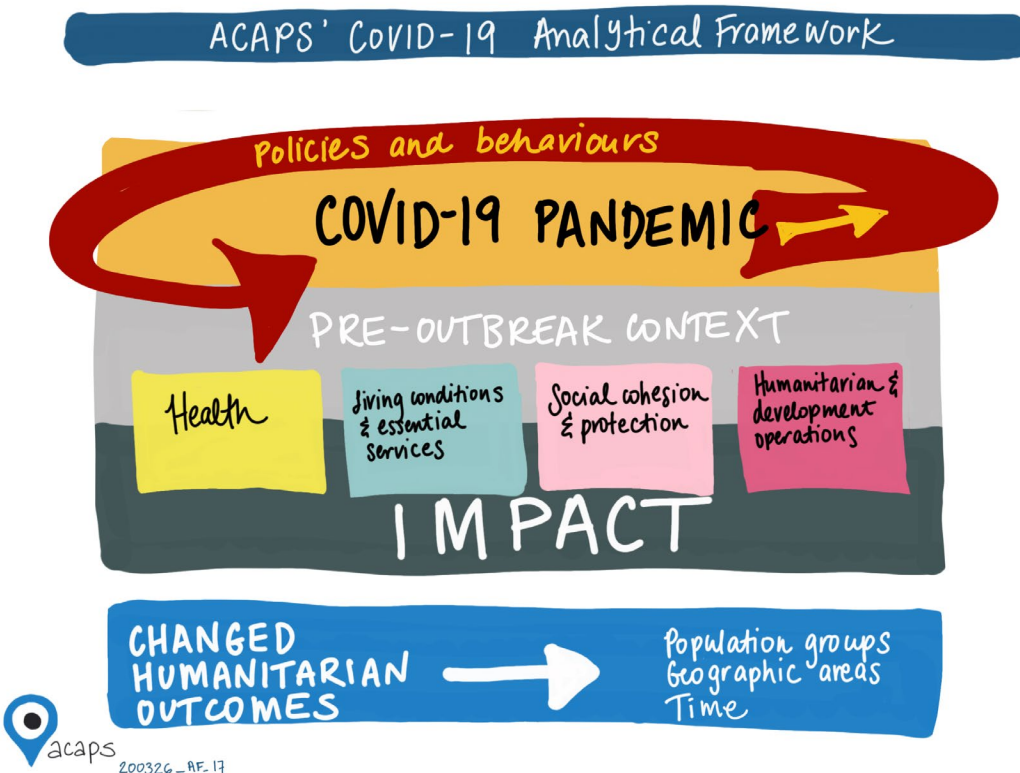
ACAPS' COVID-19 Analytical Framework

Policies and behaviours

COVID-19 PANDEMIC

PRE-OUTBREAK CONTEXT

Health

Living conditions & essential services

Social cohesion & protection

Humanitarian & development operations

IMPACT

CHANGED HUMANITARIAN OUTCOMES

Population groups
Geographic areas
Time

acaps
200326_AF_17